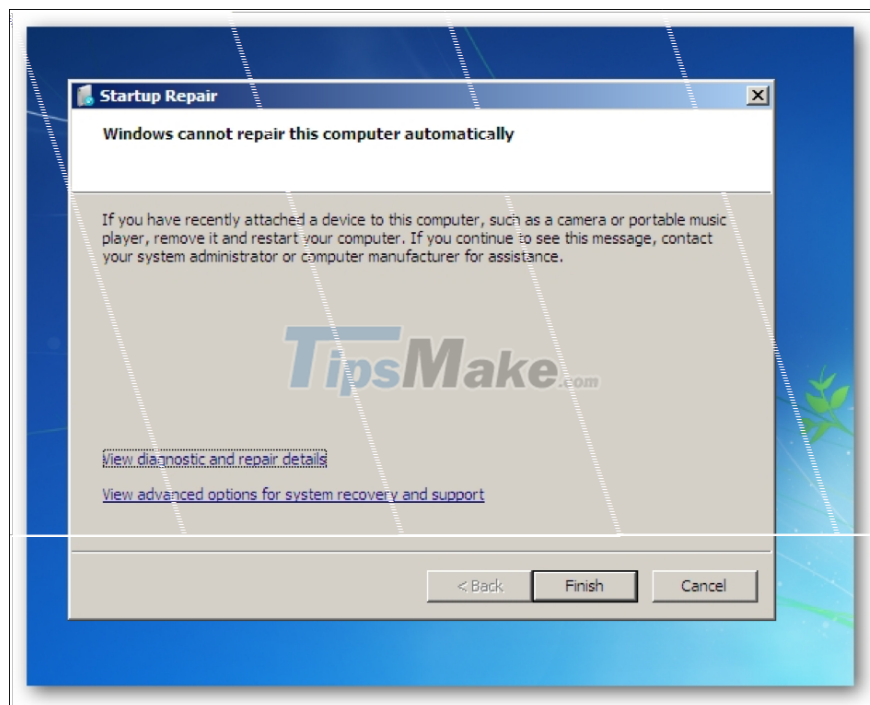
Startup Repair

Windows cannot repair this computer automatically

If you have recently attached a device to this computer, such as a camera or portable music player, remove it and restart your computer. If you continue to see this message, contact your system administrator or computer manufacturer for assistance.

TipsMake.com

View diagnostic and repair details

View advanced options for system recovery and support

< Back

Finish

Cancel